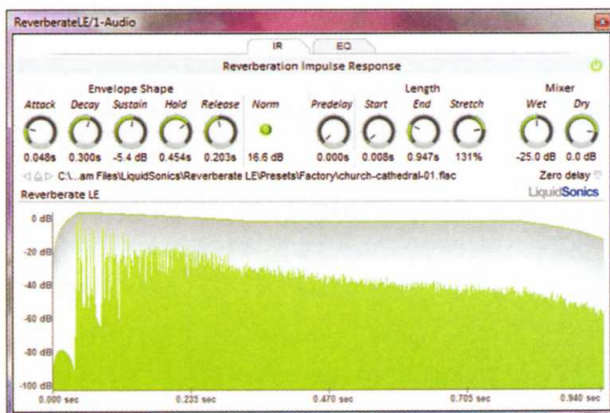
ReverberateLE/1-Audio

IR EQ

Reverberation Impulse Response

Envelope Shape

Attack Decay Sustain Hold Release Norm

0.048s 0.300s -5.4 dB 0.454s 0.203s 16.6 dB

Length

Predelay Start End Stretch

0.000s 0.008s 0.947s 131%

Mixer

Wet Dry

-25.0 dB 0.0 dB

C:\...am Files\LiquidSonics\Reverberate LE\Presets\Factory\church-cathedral-01.flac

Zero delay

Reverberate LE

LiquidSonics

0 dB

-20 dB

-40 dB

-60 dB

-80 dB

-100 dB

0.000 sec 0.235 sec 0.470 sec 0.705 sec 0.940 sec